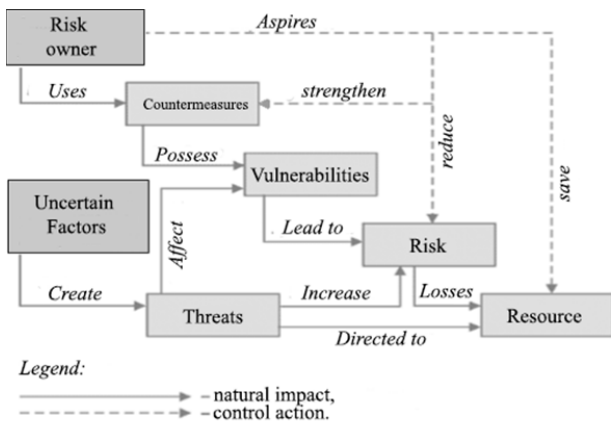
Risk owner
Aspires
Uses
Countermeasures
strengthen
reduce
save
Possess
Vulnerabilities
Uncertain Factors
Affect
Lead to
Risk
Create
Increase
Losses
Threats
Resource
Directed to
Legend:
– natural impact,
– control action.